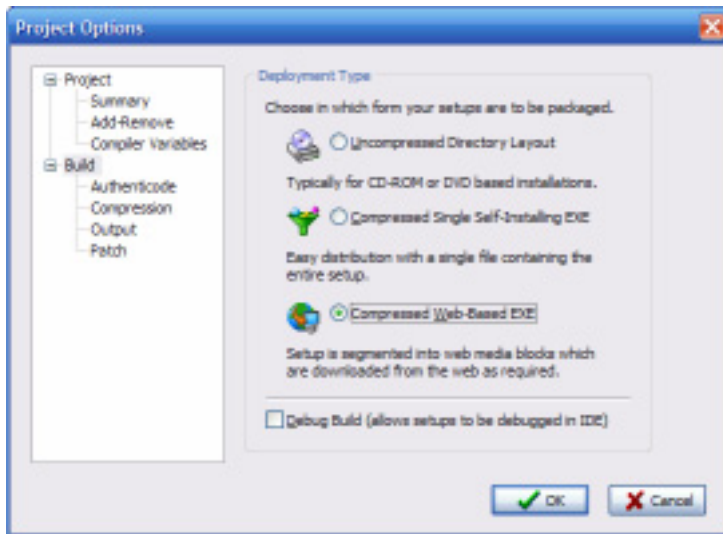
Project Options

Project
Summary
Add-Remove
Compiler Variables
Build
Authenticode
Compression
Output
Patch

Deployment Type

Choose in which form your setups are to be packaged.

Uncompressed Directory Layout

Typically for CD-ROM or DVD based installations.

Compressed Single Self-Installing EXE

Easy distribution with a single file containing the entire setup.

Compressed Web-Based EXE

Setup is segmented into web media blocks which are downloaded from the web as required.

Debug Build (allows setups to be debugged in IDE)

OK

Cancel